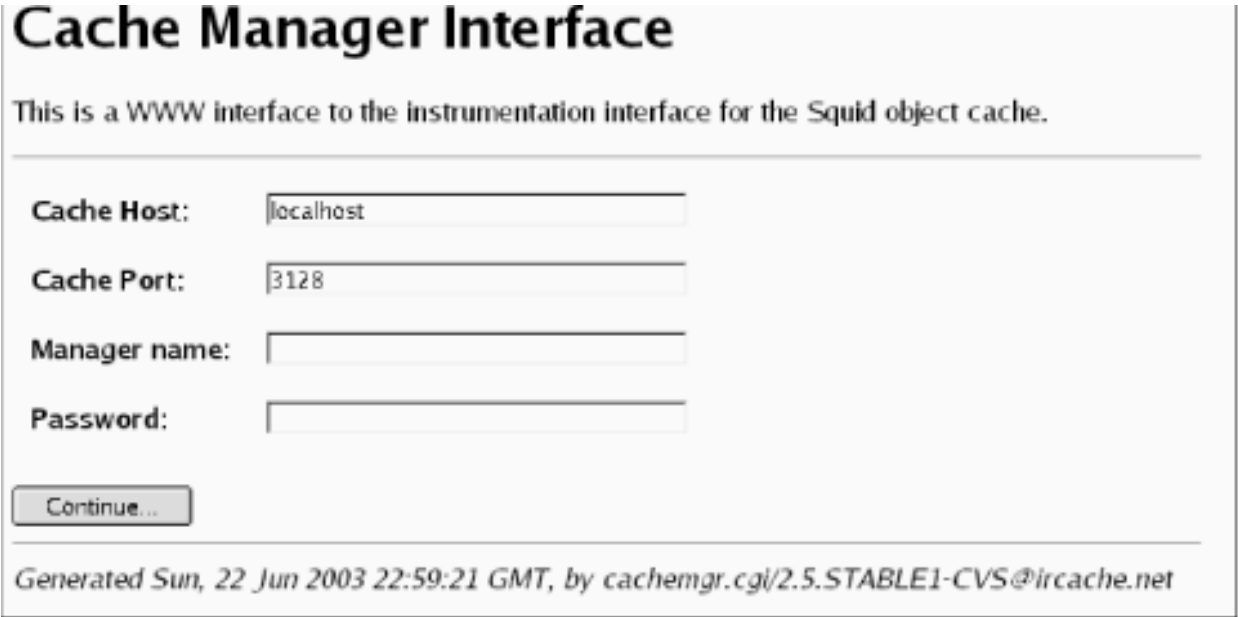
# Cache Manager Interface

This is a WWW interface to the instrumentation interface for the Squid object cache.

Cache Host: localhost

Cache Port: 3128

Manager name:

Password:

Continue...

Generated Sun, 22 Jun 2003 22:59:21 GMT, by cachemgr.cgi/2.5.STABLE1-CVS@ircache.net